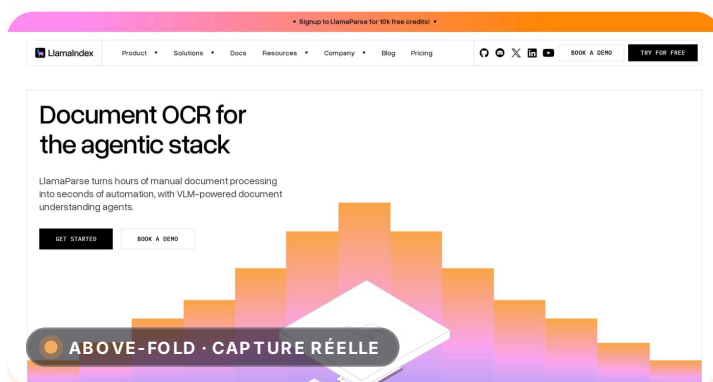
• Signup to LlamaParse for 10k free credits! •

LlamaIndex Product ▾ Solutions ▾ Docs Resources ▾ Company ▾ Blog Pricing BOOK A DEMO TRY FOR FREE

Document OCR for the agentic stack

LlamaParse turns hours of manual document processing into seconds of automation, with VLM-powered document understanding agents.

GET STARTED BOOK A DEMO

ABOVE-FOLD · CAPTURE RÉELLE